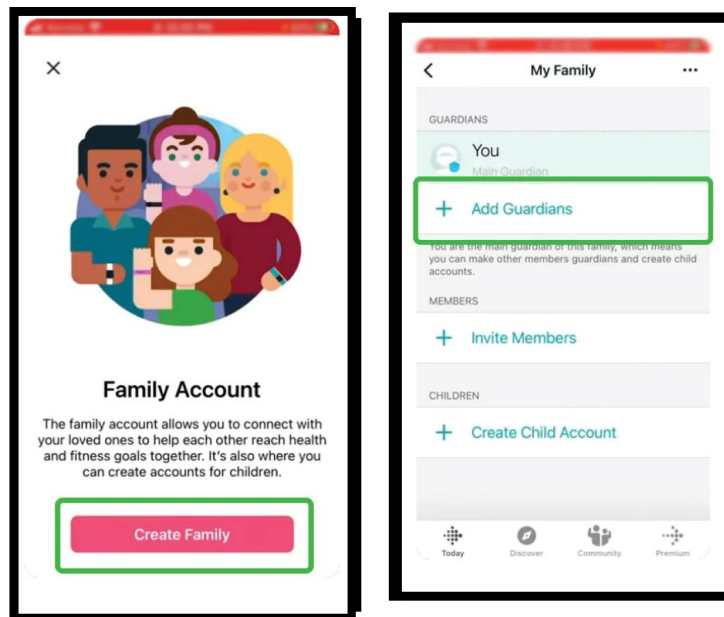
×

Family Account

The family account allows you to connect with your loved ones to help each other reach health and fitness goals together. It's also where you can create accounts for children.

Create Family

<

My Family

...

GUARDIANS

You

Main Guardian

+ Add Guardians

You are the main guardian of this family, which means you can make other members guardians and create child accounts.

MEMBERS

+ Invite Members

CHILDREN

+ Create Child Account

Today

Discover

Community

Premium